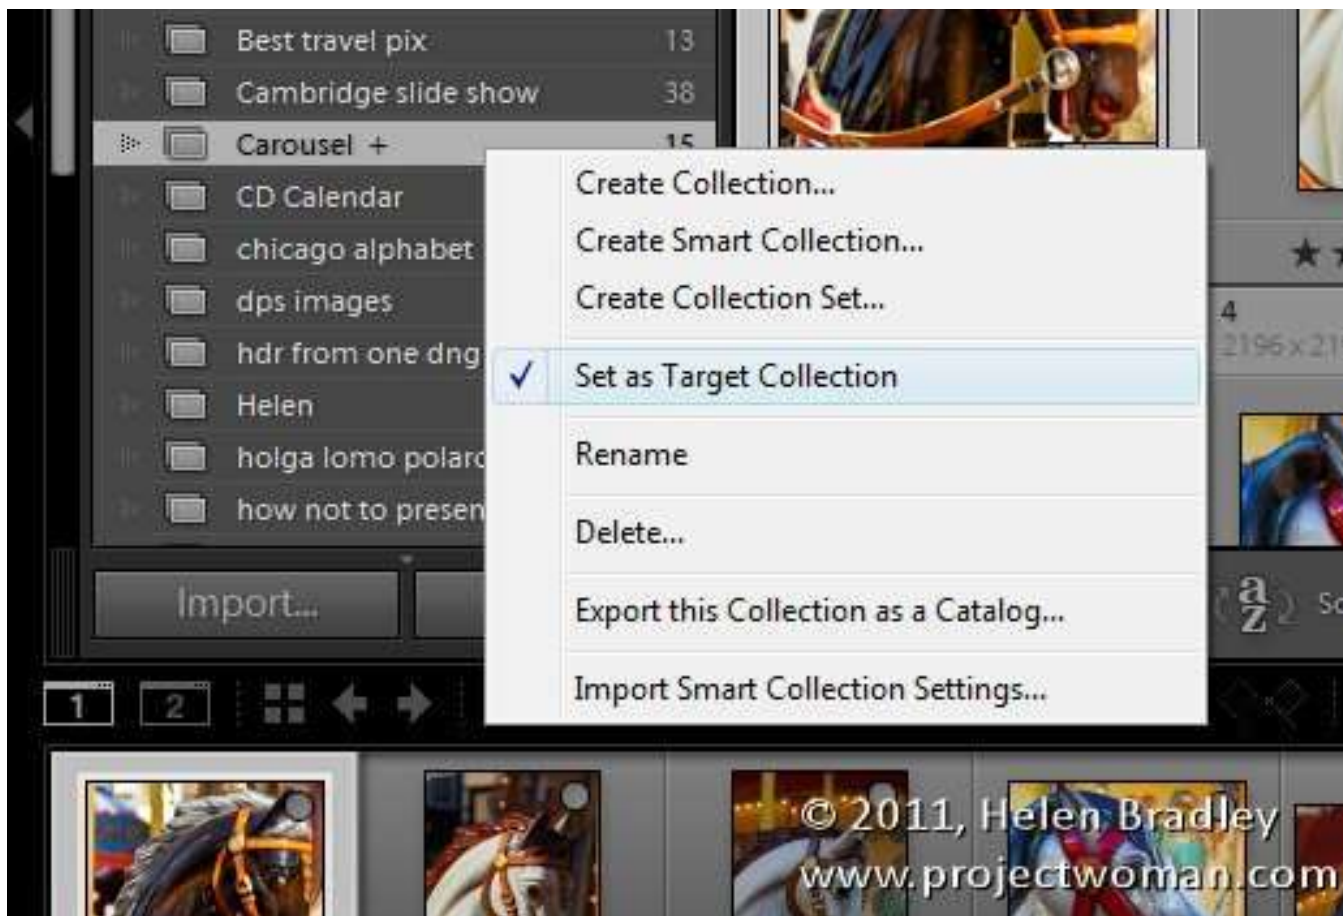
Best travel pix 13
Cambridge slide show 38
Carousel + 15
CD Calendar
chicago alphabet
dps images
hdr from one dng
Helen
holga lomo polar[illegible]
how not to presen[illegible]

Create Collection...
Create Smart Collection...
Create Collection Set...
✓ Set as Target Collection
Rename
Delete...
Export this Collection as a Catalog...
Import Smart Collection Settings...

Import...

4
2196 x 21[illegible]

1 2

Sc

© 2011, Helen Bradley
www.projectwoman.com